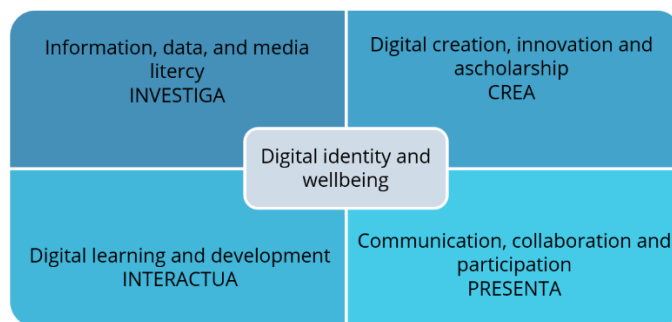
Information, data, and media litercy
INVESTIGA

Digital creation, innovation and ascholarship
CREA

Digital identity and wellbeing

Digital learning and development
INTERACTUA

Communication, collaboration and participation
PRESENTA